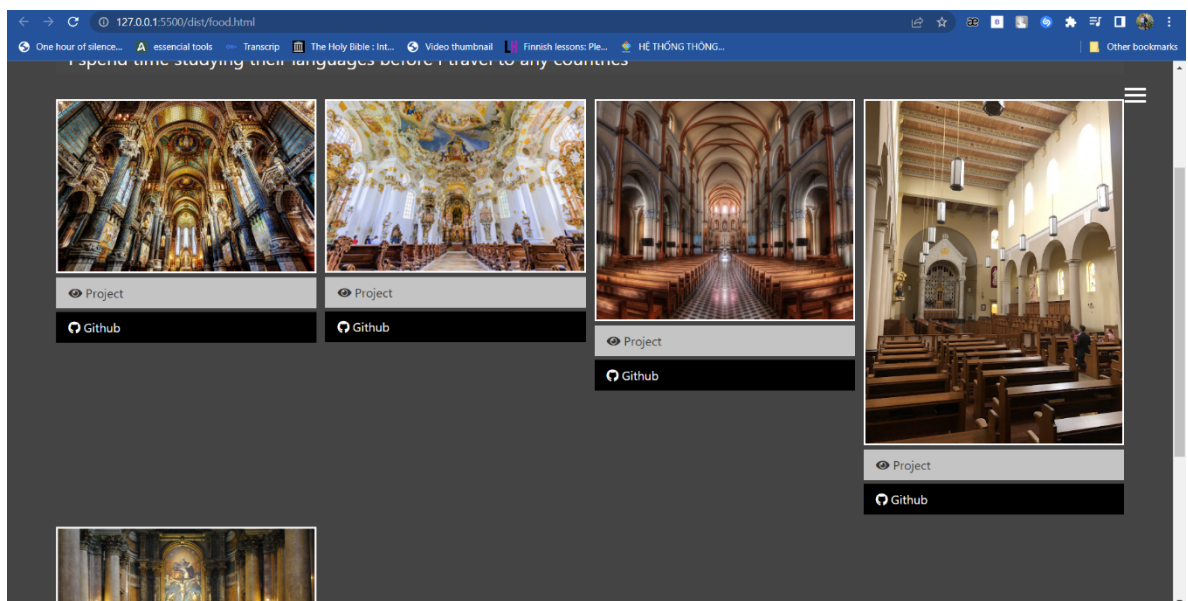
127.0.0.1:5500/dist/food.html

One hour of silence... essencial tools Transcrip The Holy Bible : Int... Video thumbnail Finnish lessons: Ple... HỆ THỐNG THÔNG... Other bookmarks

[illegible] spend time studying their languages before I travel to any countries

Project
Github

Project
Github

Project
Github

Project
Github